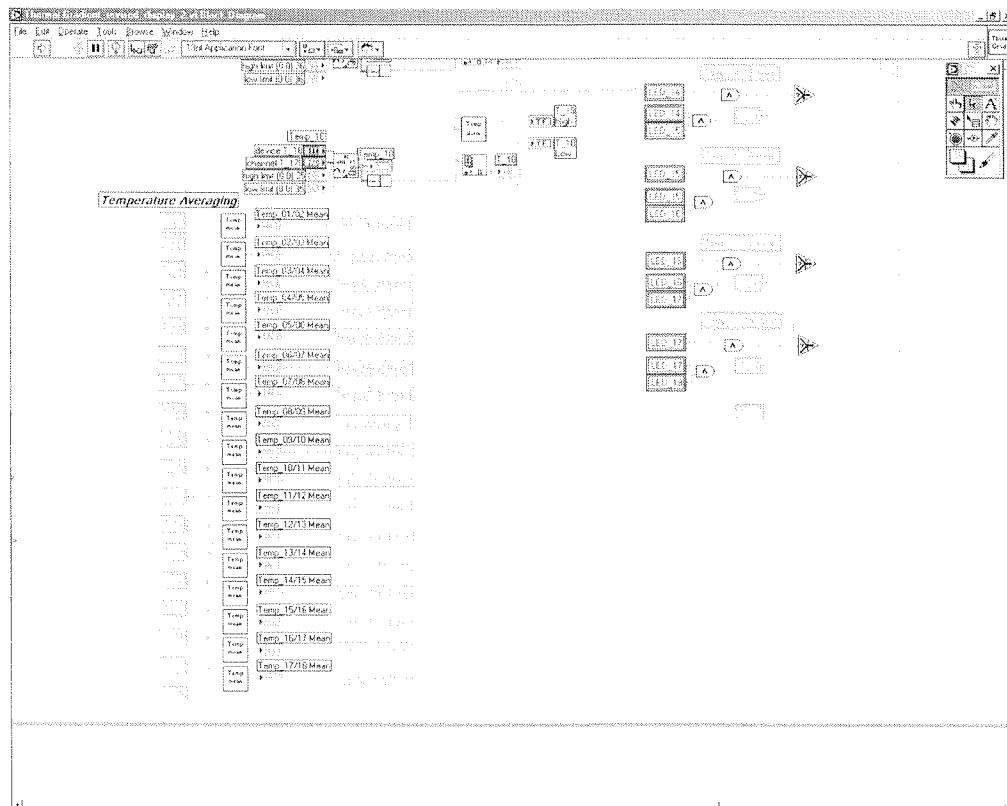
File Edit Operate Tools Browse Window Help

13pt Application Font

high limit
low limit

Temp_10
device
channel
high limit
low limit

Temp_10

Temperature Averaging

Temp mean
Temp_01/02 Mean
Temp_02/03 Mean
Temp_03/04 Mean
Temp_04/05 Mean
Temp_05/06 Mean
Temp_06/07 Mean
Temp_07/08 Mean
Temp_08/09 Mean
Temp_09/10 Mean
Temp_10/11 Mean
Temp_11/12 Mean
Temp_12/13 Mean
Temp_13/14 Mean
Temp_14/15 Mean
Temp_15/16 Mean
Temp_16/17 Mean
Temp_17/18 Mean

LED_4
LED_4
LED_5
LED_9
LED_9
LED_10
LED_15
LED_16
LED_17
LED_17
LED_17
LED_18